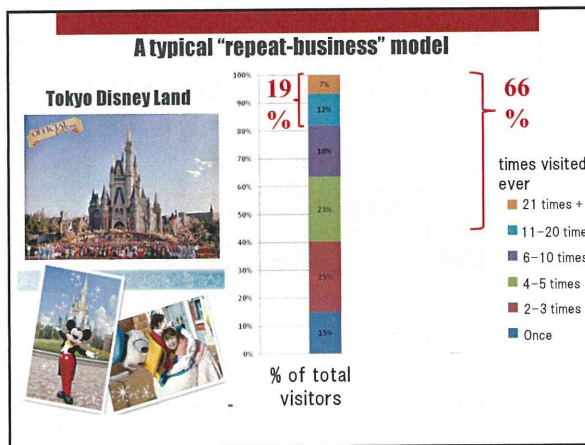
A typical "repeat-business" model

Tokyo Disney Land

OFFICIAL

100%
90%
80%
70%
60%
50%
40%
30%
20%
10%
0%

19 %

7%
12%
18%
23%
25%
15%

66 %

times visited ever
21 times +
11-20 time
6-10 times
4-5 times
2-3 times
Once

% of total visitors